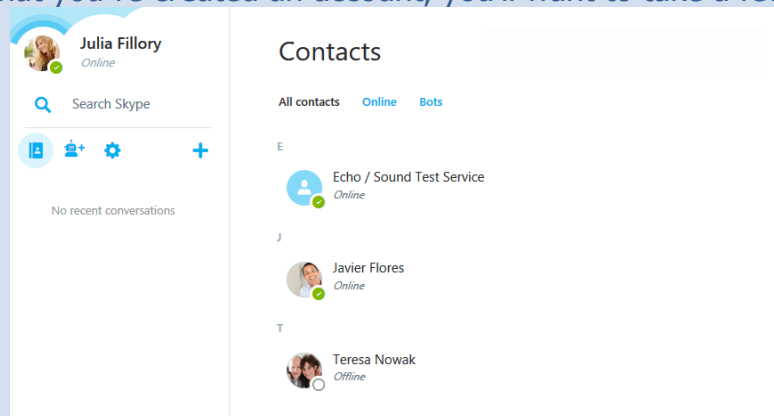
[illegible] you've created an account, you'll want to take a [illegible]

Julia Fillory
Online

Search Skype

No recent conversations

Contacts

All contacts Online Bots

E

Echo / Sound Test Service
Online

J

Javier Flores
Online

T

Teresa Nowak
Offline